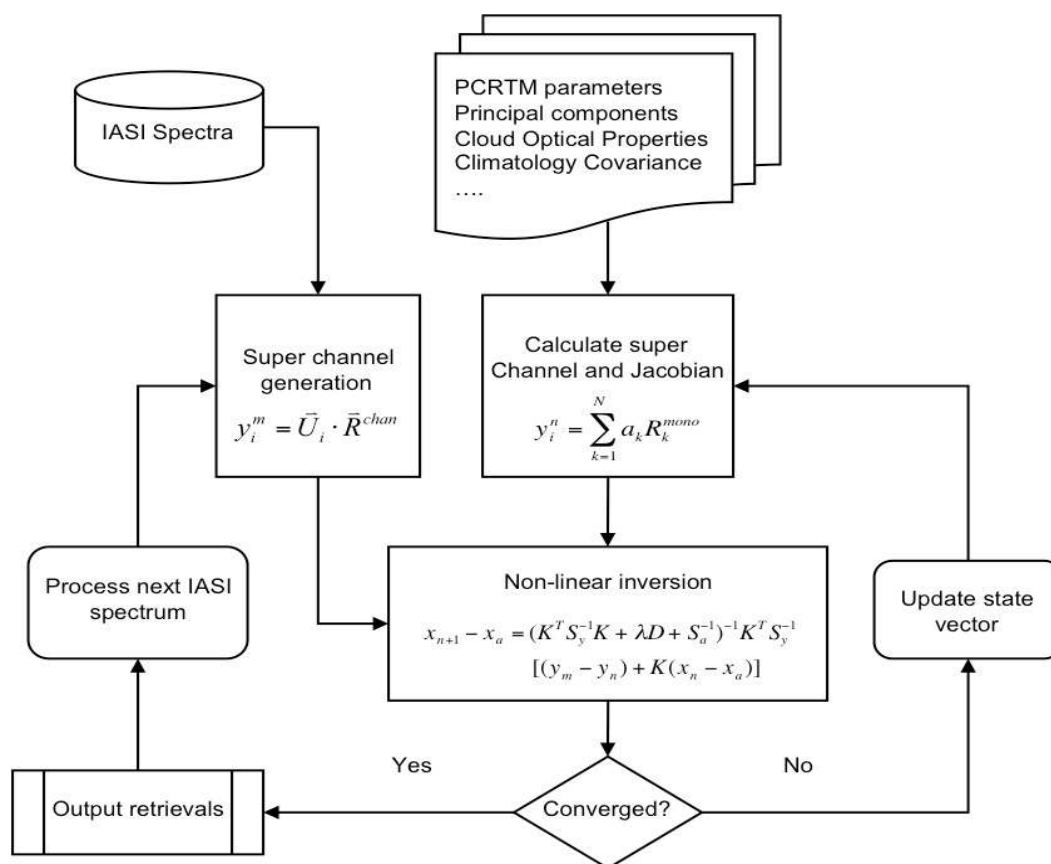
IASI Spectra

PCRTM parameters
Principal components
Cloud Optical Properties
Climatology Covariance
….

Super channel generation
$y_i^m = \bar{U}_i \cdot \vec{R}^{chan}$

Calculate super Channel and Jacobian
$y_i^n = \sum_{k=1}^{N} a_k R_k^{mono}$

Process next IASI spectrum

Non-linear inversion
$x_{n+1} - x_a = (K^T S_y^{-1} K + \lambda D + S_a^{-1})^{-1} K^T S_y^{-1}$
$[(y_m - y_n) + K(x_n - x_a)]$

Update state vector

Yes

No

Output retrievals

Converged?